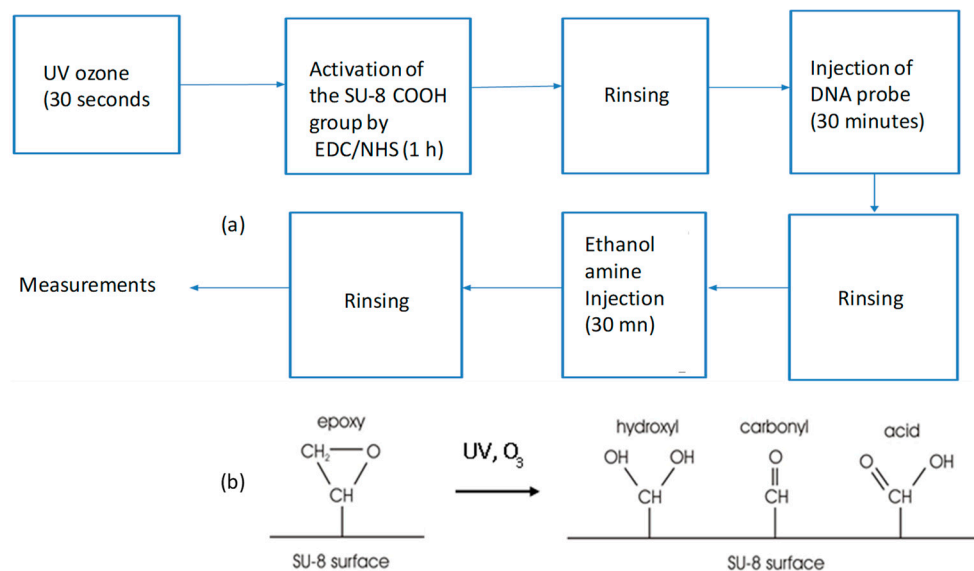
UV ozone (30 seconds

Activation of the SU-8 COOH group by EDC/NHS (1 h)

Rinsing

Injection of DNA probe (30 minutes)

(a)

Rinsing

Ethanol amine Injection (30 mn)

Rinsing

Measurements

epoxy

$CH_2$ O

CH

SU-8 surface

(b)

UV, $O_3$

hydroxyl

OH OH

CH

carbonyl

O

CH

acid

O OH

CH

SU-8 surface